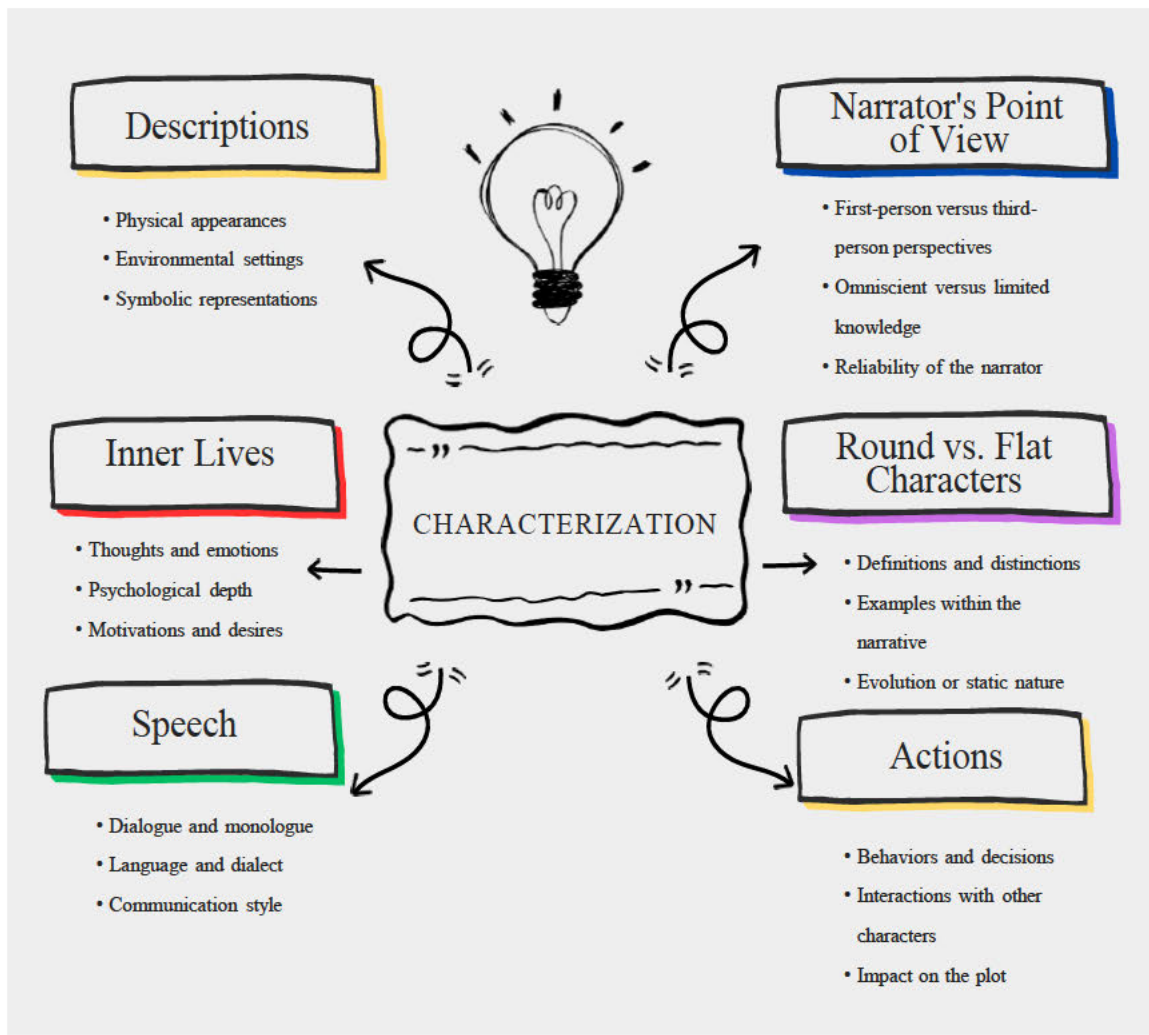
Descriptions

• Physical appearances
• Environmental settings
• Symbolic representations

Narrator's Point of View

• First-person versus third-person perspectives
• Omniscient versus limited knowledge
• Reliability of the narrator

Inner Lives

• Thoughts and emotions
• Psychological depth
• Motivations and desires

CHARACTERIZATION

Round vs. Flat Characters

• Definitions and distinctions
• Examples within the narrative
• Evolution or static nature

Speech

• Dialogue and monologue
• Language and dialect
• Communication style

Actions

• Behaviors and decisions
• Interactions with other characters
• Impact on the plot